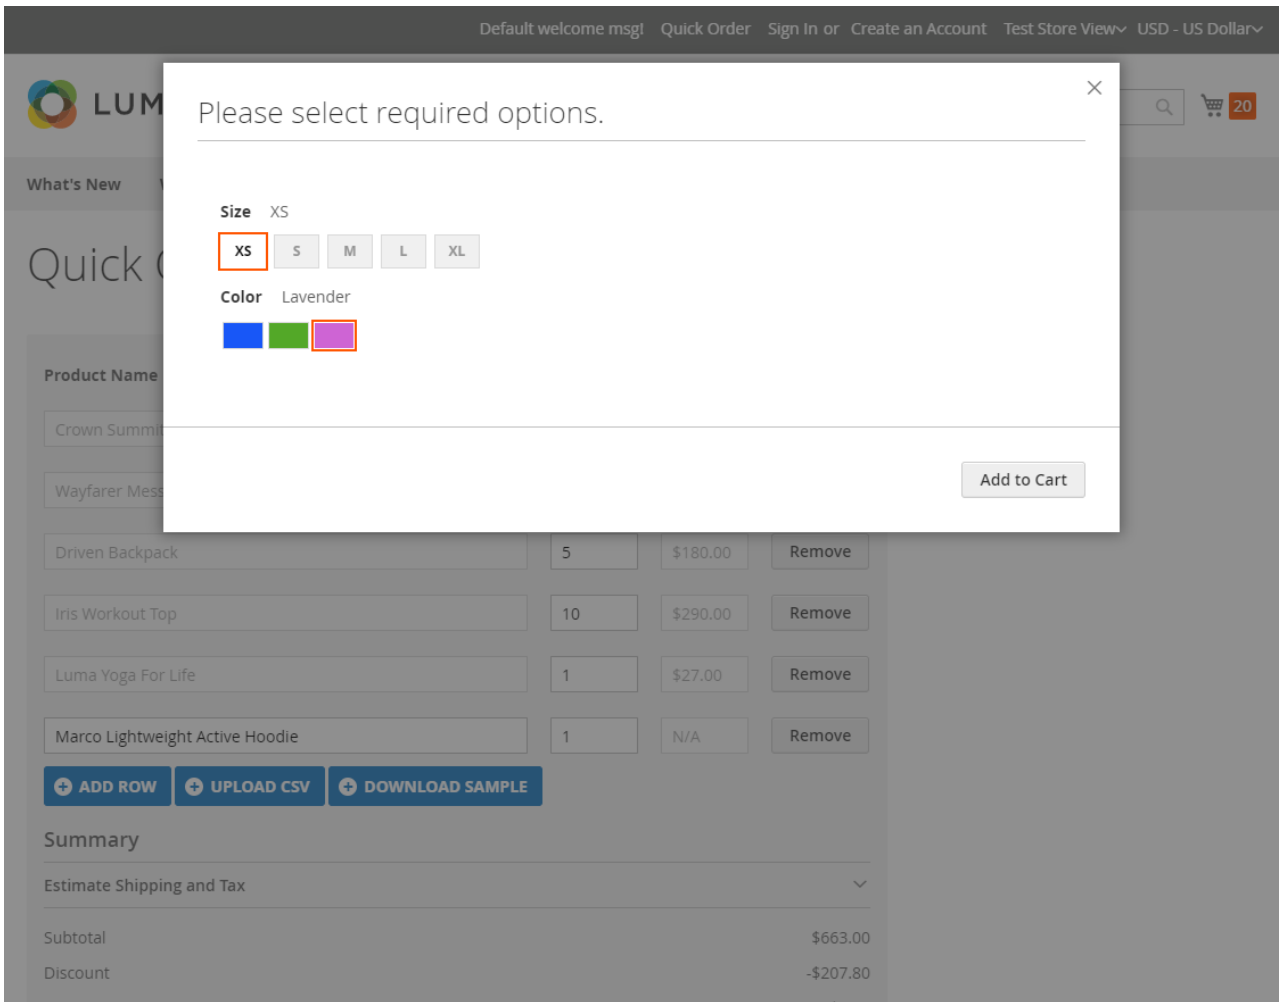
Default welcome msg! Quick Order Sign In or Create an Account Test Store View USD - US Dollar

LUM

20

What's New

Quick

Please select required options.

×

Size XS

XS S M L XL

Color Lavender

Add to Cart

Product Name

Crown Summi

Wayfarer Mes

Driven Backpack 5 $180.00 Remove

Iris Workout Top 10 $290.00 Remove

Luma Yoga For Life 1 $27.00 Remove

Marco Lightweight Active Hoodie 1 N/A Remove

ADD ROW UPLOAD CSV DOWNLOAD SAMPLE

Summary

Estimate Shipping and Tax

Subtotal $663.00

Discount -$207.80